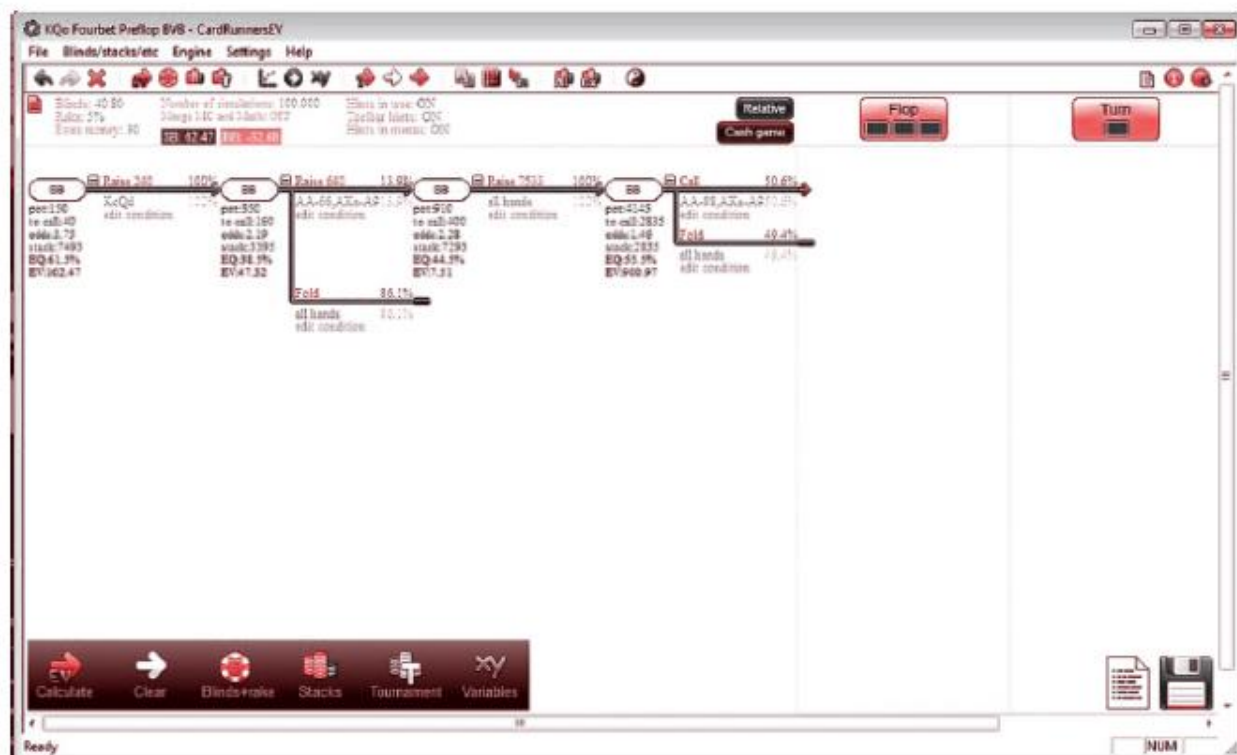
KQo Fourbet Preflop BVB - CardRunnersEV

File Blinds/stacks/etc Engine Settings Help

Blinds: 40.80
Rake: 5%
Even money: 90

Number of simulations: 100.000
Merge MC and Matrix: OFF

SB: 62.47 BB: -52.48

Hints in use: ON
Tooltips hints: ON
Hints in matrix: ON

Relative
Cash game

Flop

Turn

SB
pot:150
to call:40
odds:3.75
stack:7495
EQ:61.5%
EV:262.47

Raise 240 100%
KcQd 100%
edit condition

BB
pot:550
to call:160
odds:2.29
stack:3395
EQ:38.5%
EV:47.32

Raise 680 13.9%
AA-66,AXs-A9 13.9%
edit condition

Fold 86.1%
all hands 86.1%
edit condition

SB
pot:910
to call:400
odds:2.28
stack:7295
EQ:44.5%
EV:7.51

Raise 7535 100%
all hands 100%
edit condition

BB
pot:4145
to call:2835
odds:1.46
stack:2835
EQ:55.5%
EV:900.97

Call 50.6%
AA-88,AXs-AJ 50.6%
edit condition

Fold 49.4%
all hands 49.4%
edit condition

Calculate Clear Blinds+rake Stacks Tournament Variables

Ready
NUM